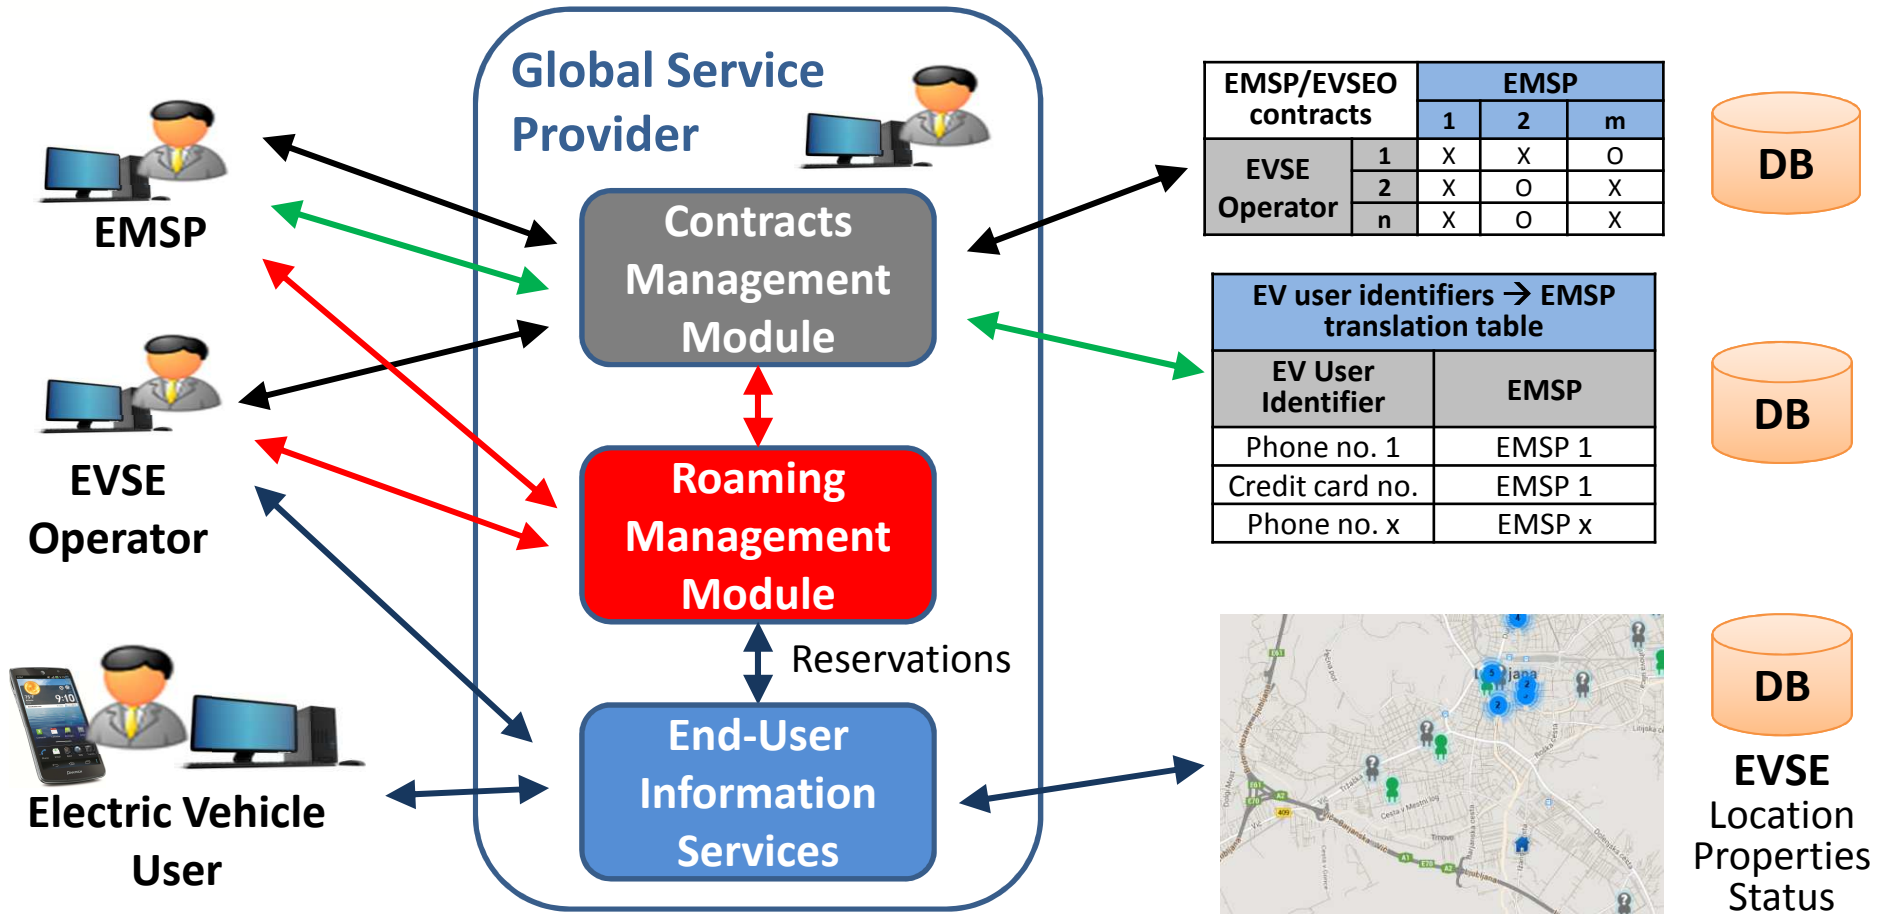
EMSP

EVSE Operator

Electric Vehicle User

Global Service Provider

Contracts Management Module

Roaming Management Module

Reservations

End-User Information Services

| EMSP/EVSEO contracts | | EMSP | | |
|---|---|---|---|---|
| | | 1 | 2 | m |
| EVSE Operator | 1 | X | X | O |
| | 2 | X | O | X |
| | n | X | O | X |

DB

| EV user identifiers → EMSP translation table | |
|---|---|
| EV User Identifier | EMSP |
| Phone no. 1 | EMSP 1 |
| Credit card no. | EMSP 1 |
| Phone no. x | EMSP x |

DB

DB

EVSE
Location
Properties
Status